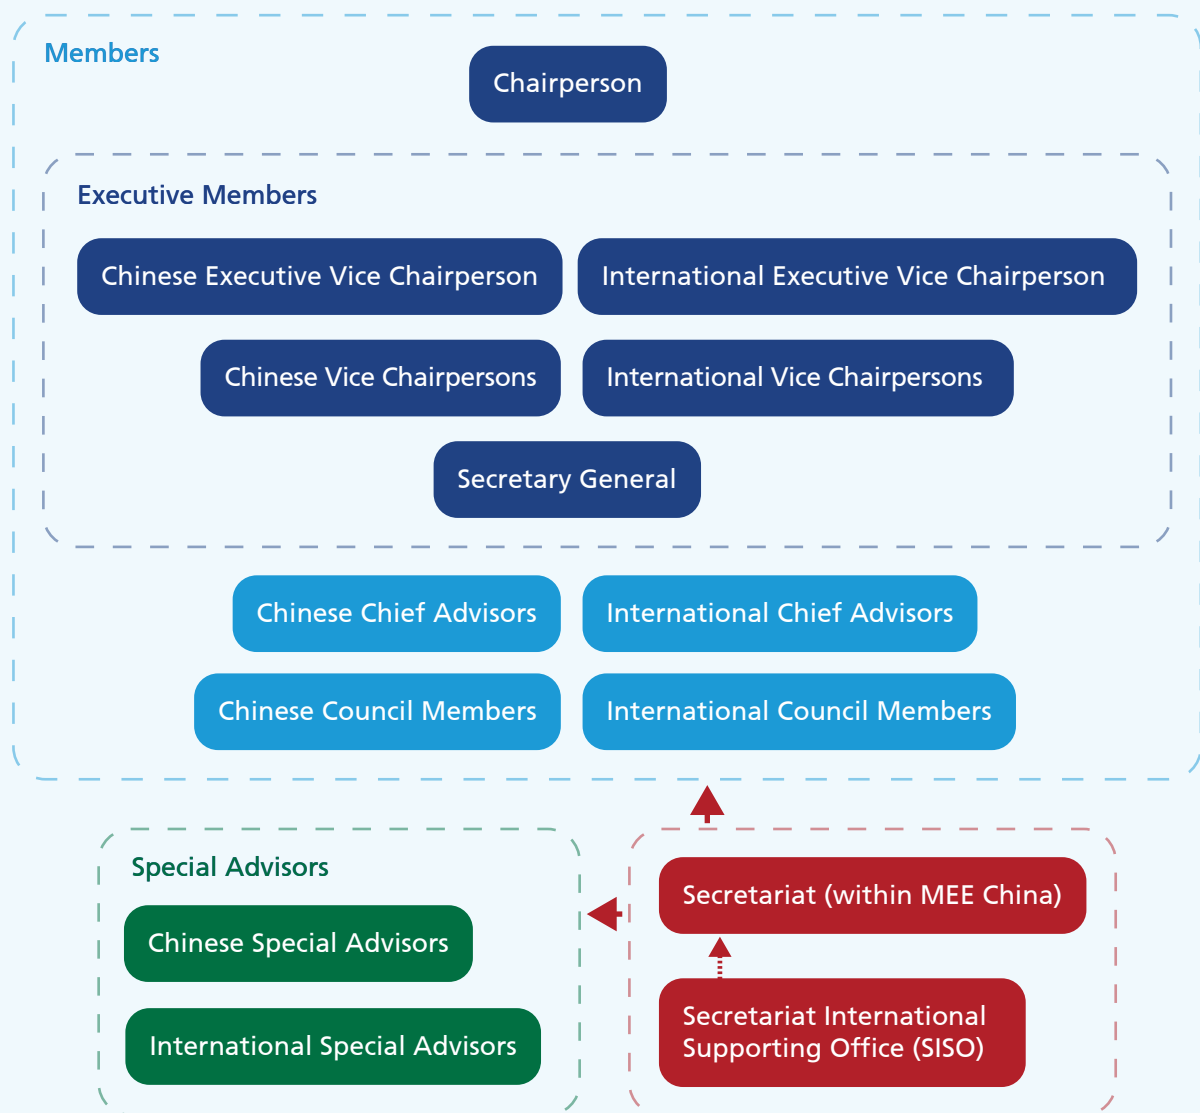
Members

Chairperson

Executive Members

Chinese Executive Vice Chairperson

International Executive Vice Chairperson

Chinese Vice Chairpersons

International Vice Chairpersons

Secretary General

Chinese Chief Advisors

International Chief Advisors

Chinese Council Members

International Council Members

Special Advisors

Chinese Special Advisors

International Special Advisors

Secretariat (within MEE China)

Secretariat International Supporting Office (SISO)